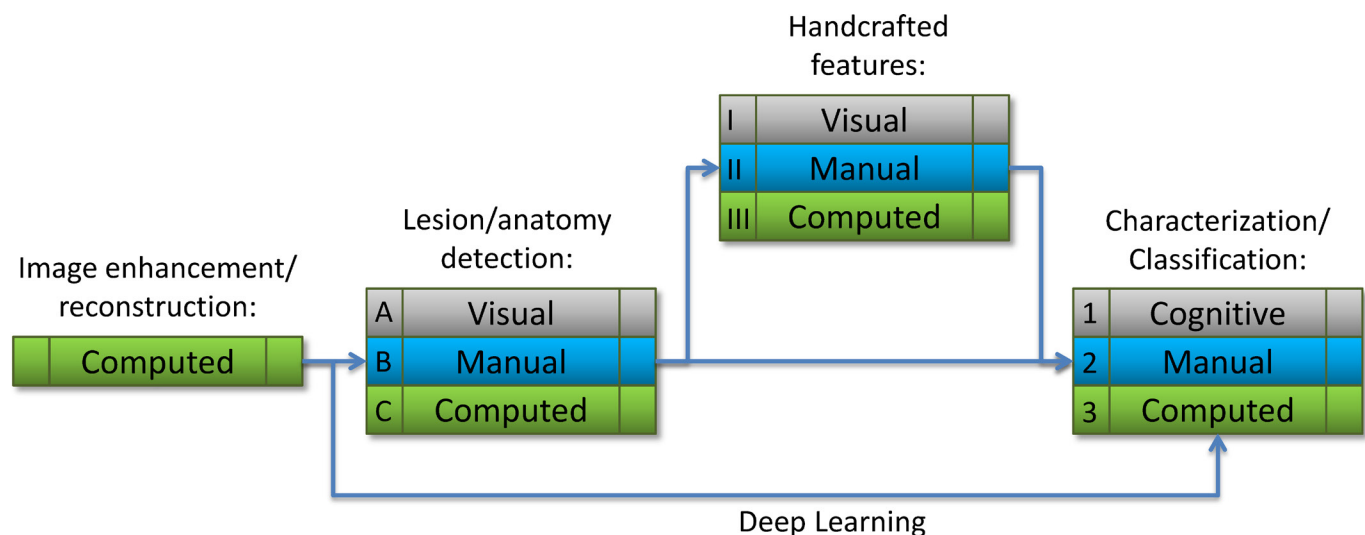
Handcrafted features:

| I | Visual |
|---|---|
| II | Manual |
| III | Computed |

Image enhancement/ reconstruction:

Computed

Lesion/anatomy detection:

| A | Visual |
|---|---|
| B | Manual |
| C | Computed |

Characterization/ Classification:

| 1 | Cognitive |
|---|---|
| 2 | Manual |
| 3 | Computed |

Deep Learning